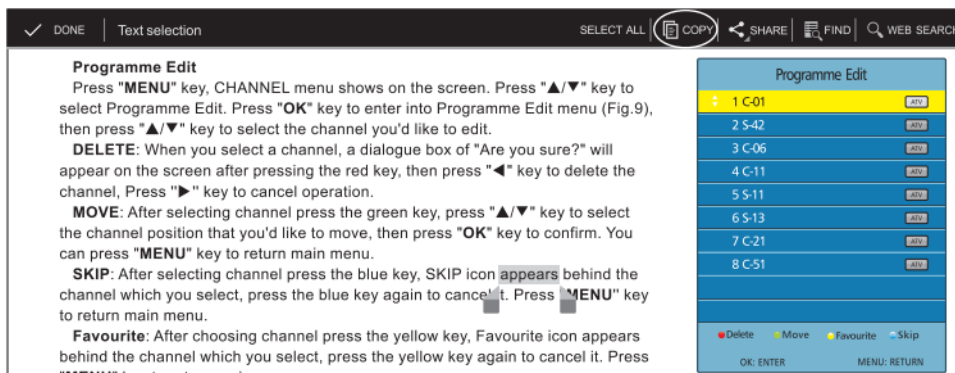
DONE Text selection SELECT ALL COPY SHARE FIND WEB SEARC

Programme Edit

Press "MENU" key, CHANNEL menu shows on the screen. Press "▲/▼" key to select Programme Edit. Press "OK" key to enter into Programme Edit menu (Fig.9), then press "▲/▼" key to select the channel you'd like to edit.

DELETE: When you select a channel, a dialogue box of "Are you sure?" will appear on the screen after pressing the red key, then press "◀" key to delete the channel, Press "▶" key to cancel operation.

MOVE: After selecting channel press the green key, press "▲/▼" key to select the channel position that you'd like to move, then press "OK" key to confirm. You can press "MENU" key to return main menu.

SKIP: After selecting channel press the blue key, SKIP icon appears behind the channel which you select, press the blue key again to cance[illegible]t. Press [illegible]MENU" key to return main menu.

Favourite: After choosing channel press the yellow key, Favourite icon appears behind the channel which you select, press the yellow key again to cancel it. Press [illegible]

Programme Edit

| | |
|---|---|
| 1 C-01 | ATV |
| 2 S-42 | ATV |
| 3 C-06 | ATV |
| 4 C-11 | ATV |
| 5 S-11 | ATV |
| 6 S-13 | ATV |
| 7 C-21 | ATV |
| 8 C-51 | ATV |

Delete Move Favourite Skip

OK: ENTER MENU: RETURN